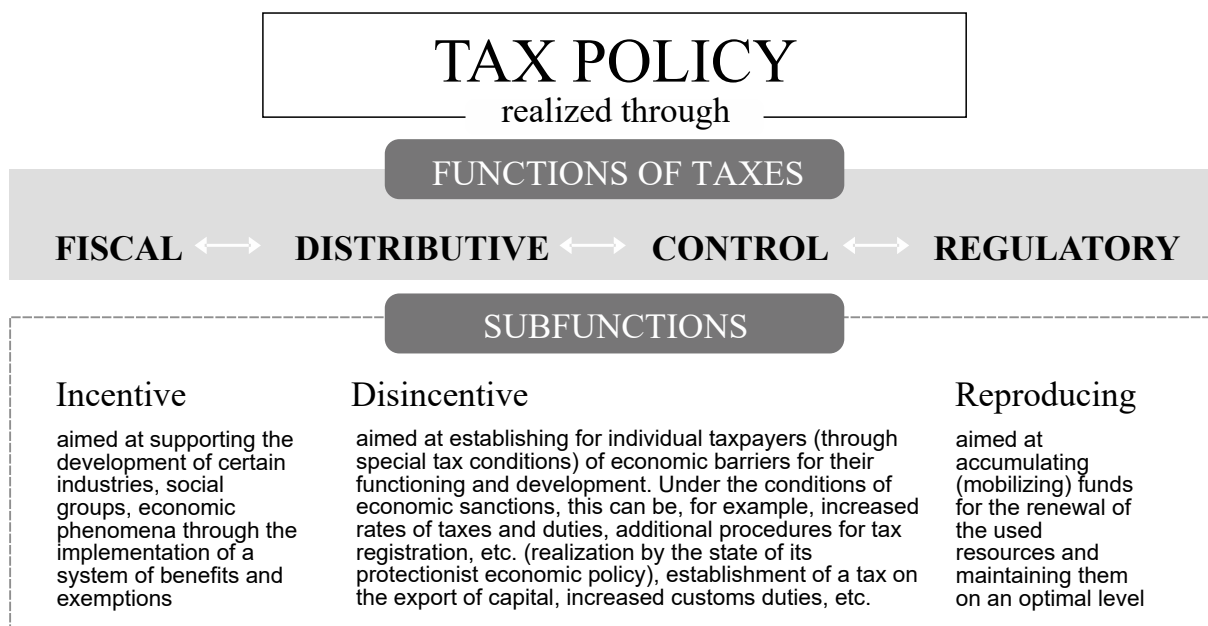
TAX POLICY
realized through

FUNCTIONS OF TAXES

FISCAL DISTRIBUTIVE CONTROL REGULATORY

SUBFUNCTIONS

Incentive

aimed at supporting the development of certain industries, social groups, economic phenomena through the implementation of a system of benefits and exemptions

Disincentive

aimed at establishing for individual taxpayers (through special tax conditions) of economic barriers for their functioning and development. Under the conditions of economic sanctions, this can be, for example, increased rates of taxes and duties, additional procedures for tax registration, etc. (realization by the state of its protectionist economic policy), establishment of a tax on the export of capital, increased customs duties, etc.

Reproducing

aimed at accumulating (mobilizing) funds for the renewal of the used resources and maintaining them on an optimal level